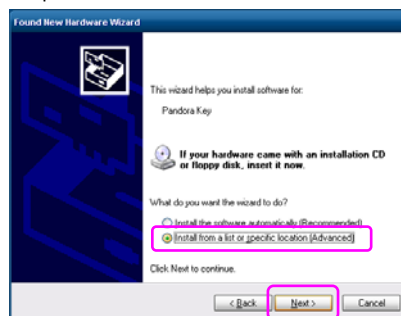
Found New Hardware Wizard

This wizard helps you install software for:

Pandora Key

If your hardware came with an installation CD or floppy disk, insert it now.

What do you want the wizard to do?

Install the software automatically (Recommended)

Install from a list or specific location (Advanced)

Click Next to continue.

< Back

Next >

Cancel